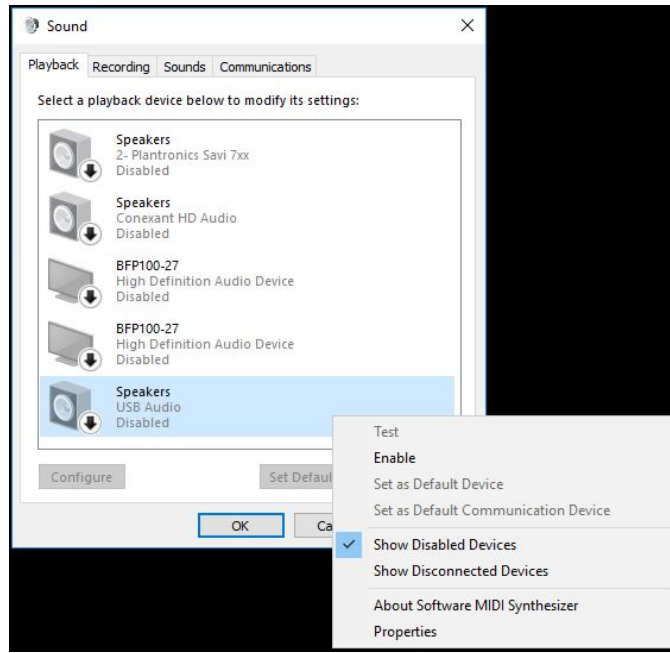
Sound

Playback Recording Sounds Communications

Select a playback device below to modify its settings:

Speakers
2- Plantronics Savi 7xx
Disabled

Speakers
Conexant HD Audio
Disabled

BFP100-27
High Definition Audio Device
Disabled

BFP100-27
High Definition Audio Device
Disabled

Speakers
USB Audio
Disabled

Configure

Set Defaul

OK

Ca

Test
Enable
Set as Default Device
Set as Default Communication Device
Show Disabled Devices
Show Disconnected Devices
About Software MIDI Synthesizer
Properties